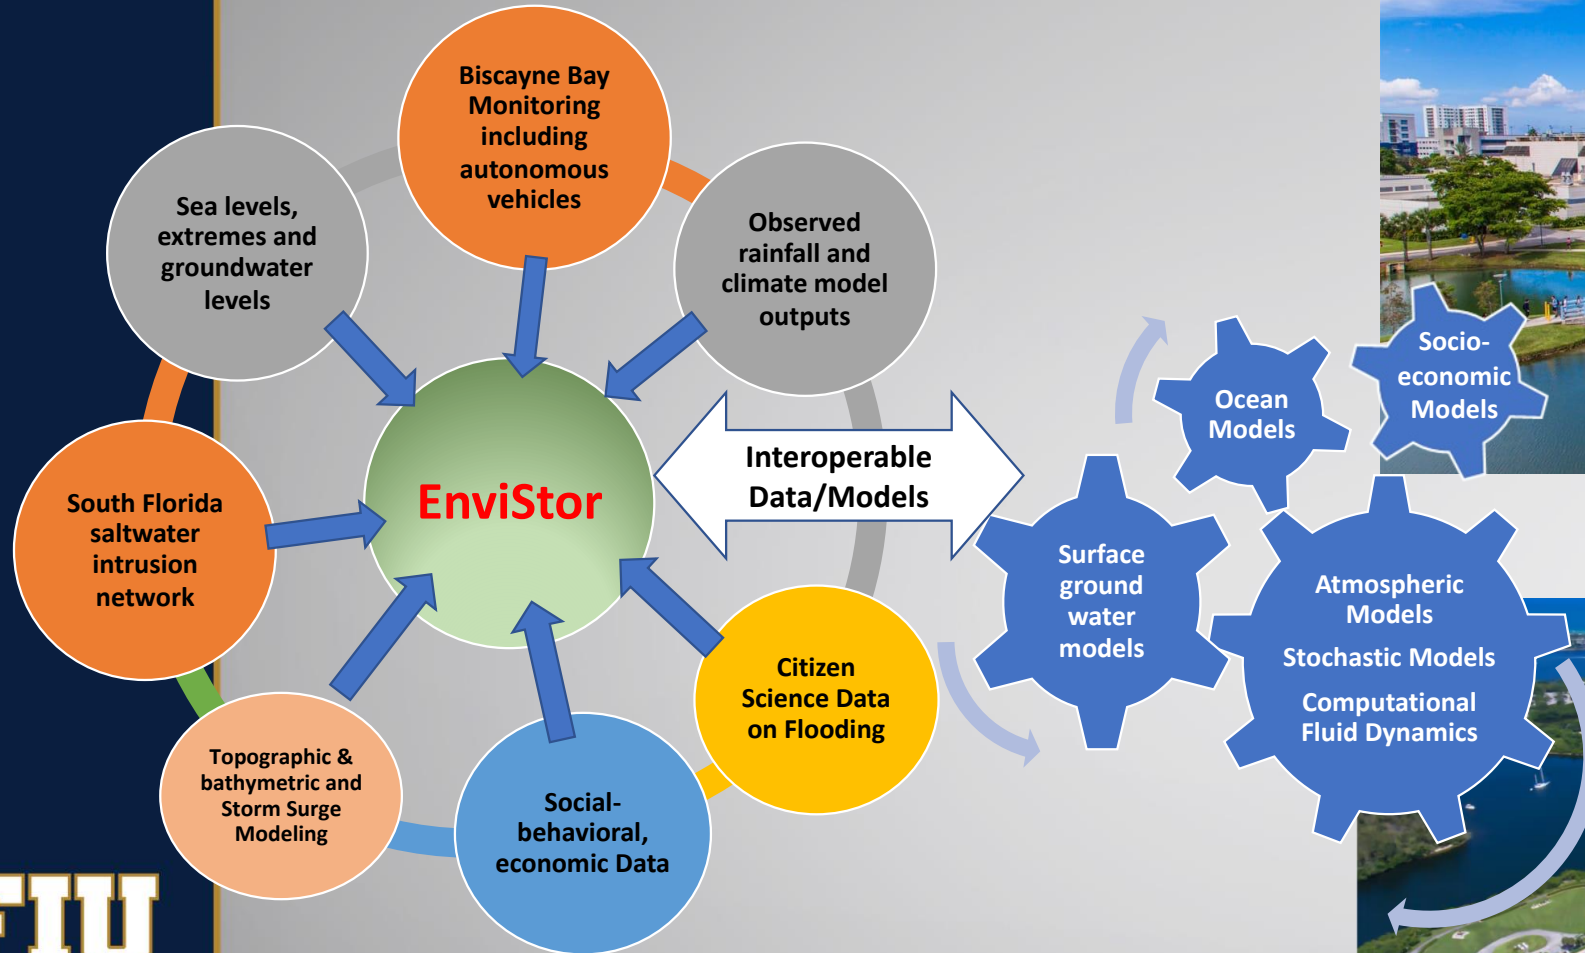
Biscayne Bay Monitoring including autonomous vehicles

Sea levels, extremes and groundwater levels

Observed rainfall and climate model outputs

EnviStor

Interoperable Data/Models

South Florida saltwater intrusion network

Citizen Science Data on Flooding

Topographic & bathymetric and Storm Surge Modeling

Social-behavioral, economic Data

Ocean Models

Socio-economic Models

Surface ground water models

Atmospheric Models

Stochastic Models

Computational Fluid Dynamics

FIU